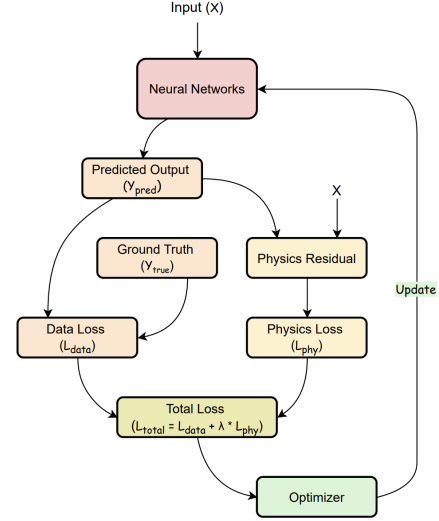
Input (X)

Neural Networks

Predicted Output
($Y_{pred}$)

X

Ground Truth
($Y_{true}$)

Physics Residual

Update

Data Loss
($L_{data}$)

Physics Loss
($L_{phy}$)

Total Loss
($L_{total} = L_{data} + \lambda * L_{phy}$)

Optimizer